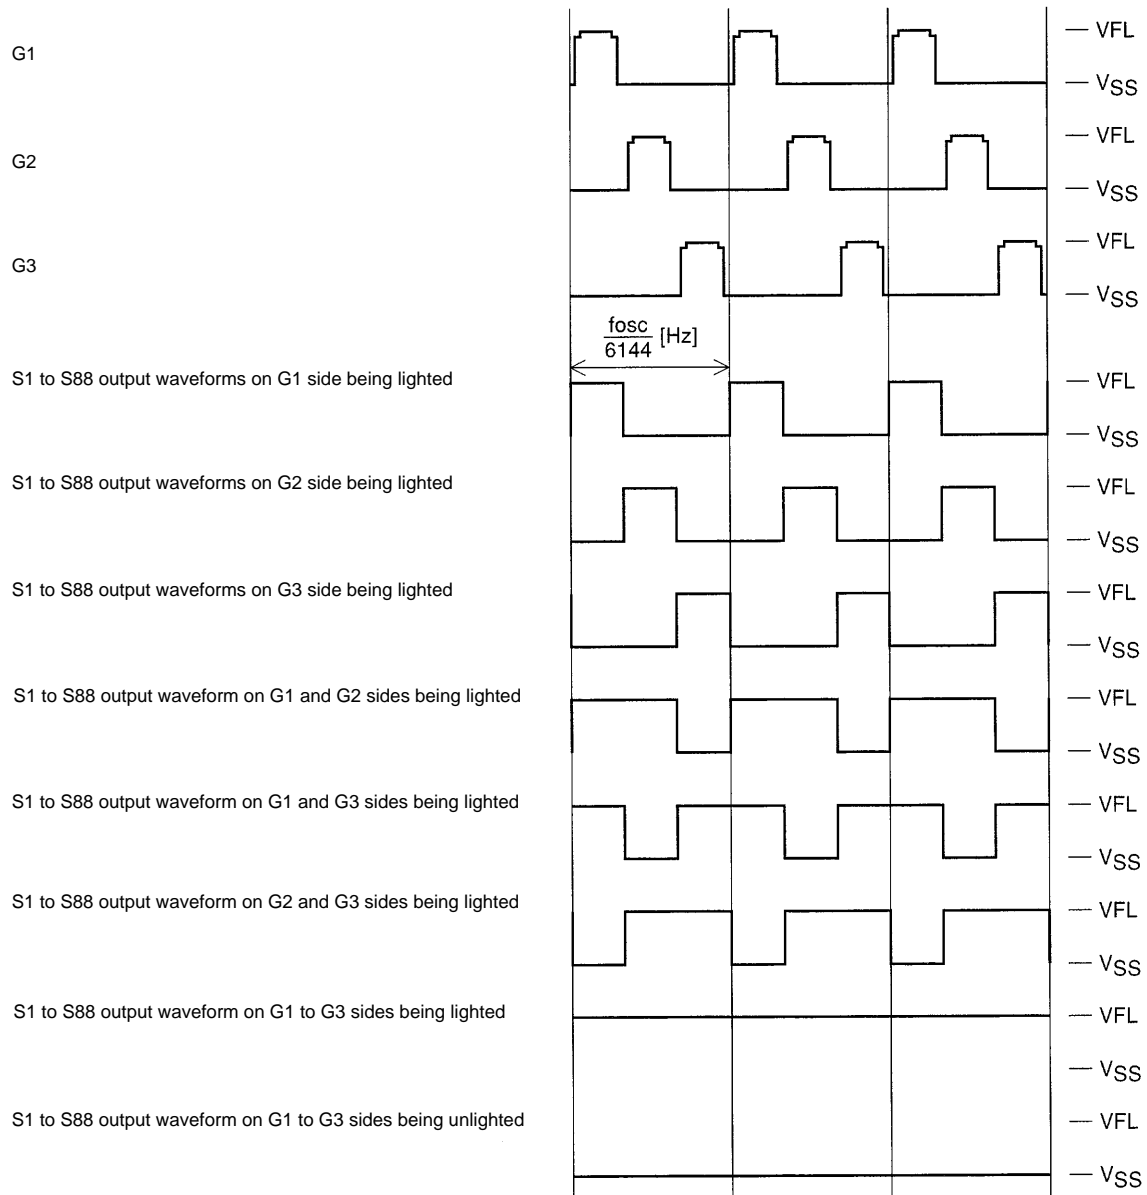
G1

— VFL

— $V_{SS}$

G2

— VFL

— $V_{SS}$

G3

— VFL

— $V_{SS}$

$\frac{fosc}{6144}$ [Hz]

S1 to S88 output waveforms on G1 side being lighted

— VFL

— $V_{SS}$

S1 to S88 output waveforms on G2 side being lighted

— VFL

— $V_{SS}$

S1 to S88 output waveforms on G3 side being lighted

— VFL

— $V_{SS}$

S1 to S88 output waveform on G1 and G2 sides being lighted

— VFL

— $V_{SS}$

S1 to S88 output waveform on G1 and G3 sides being lighted

— VFL

— $V_{SS}$

S1 to S88 output waveform on G2 and G3 sides being lighted

— VFL

— $V_{SS}$

S1 to S88 output waveform on G1 to G3 sides being lighted

— VFL

— $V_{SS}$

S1 to S88 output waveform on G1 to G3 sides being unlighted

— VFL

— $V_{SS}$